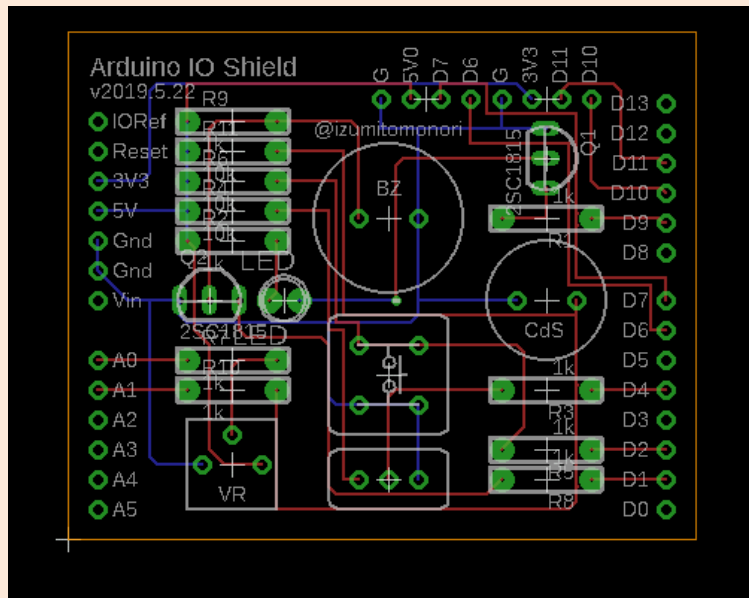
Arduino IO Shield
v2019.5.22
R9
G 5V0 D7 D6 G 3V3 D11 D10
IORef
Reset
3V3
5V
Gnd
Gnd
Vin
@izumitomonori
BZ
2SC1815
Q1
1k
R1
D13
D12
D11
D10
D9
D8
D7
D6
D5
D4
D3
D2
D1
D0
Q2
LED
2SC1815
CdS
A0
A1
A2
A3
A4
A5
1k
1k
R3
1k
R5
R8
VR